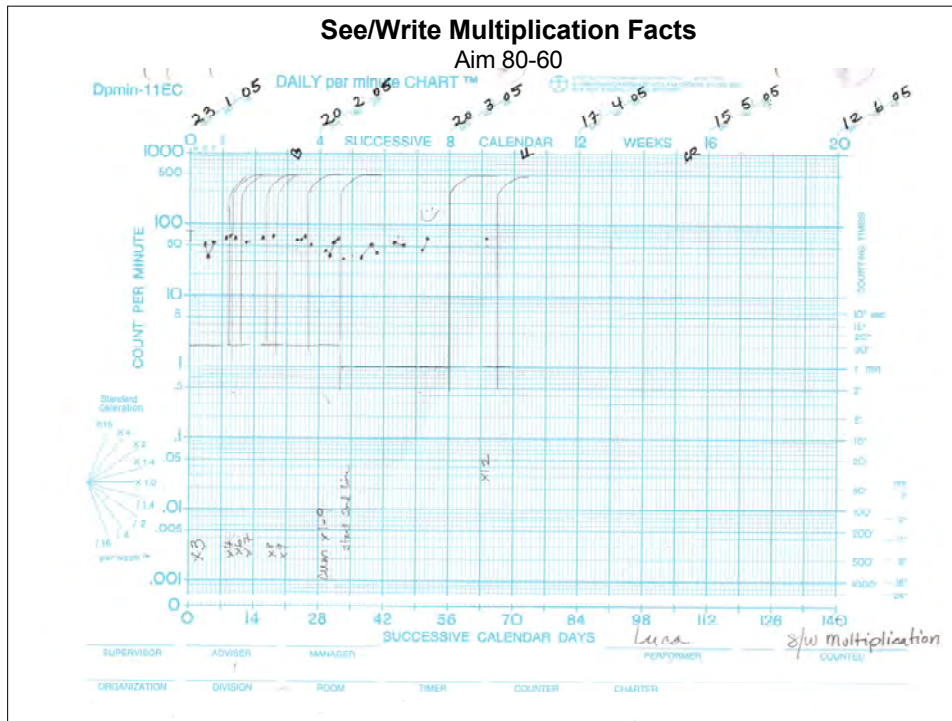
See/Write Multiplication Facts
Aim 80-60

Dpmin-11EC DAILY per minute CHART ™

23 1 05
20 2 05
20 3 05
17 4 05
15 5 05
12 6 05

0 4 SUCCESSIVE 8 CALENDAR 12 WEEKS 16 20

B
11
GR

1000
500
100
50
10
5
1
.5
.1
.05
.01
.005
.001
0

COUNT PER MINUTE

COUNTING TIMES
10" sec
15"
20"
30"
1 min
2'
5'
10'
20'
60'
100'
200'
500'
1000'

Standard Celeration
x16
x4
x2
x1.4
x1.0
/1.4
/2
/4
/16
per week

x3
x4 x6 x7
x8 x9
Dean x1=0
start 2nd film
x12

0 14 28 42 56 70 84 98 112 126 140
SUCCESSIVE CALENDAR DAYS

Luna
S/W multiplication

SUPERVISOR ADVISER MANAGER PERFORMER COUNTEE
ORGANIZATION DIVISION ROOM TIMER COUNTER CHARTER